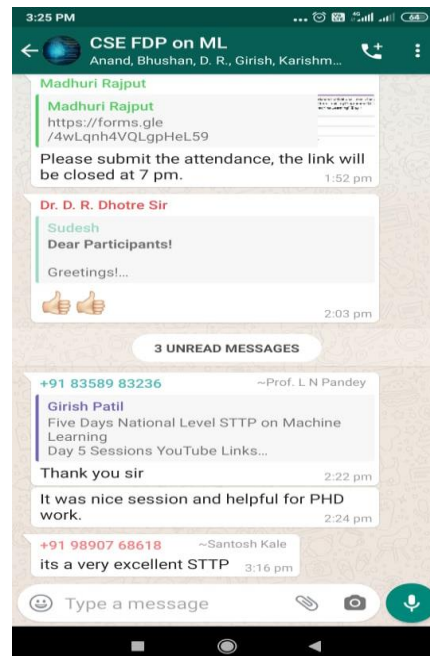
3:25 PM

64

CSE FDP on ML
Anand, Bhushan, D. R., Girish, Karishm...

Madhuri Rajput

Madhuri Rajput
https://forms.gle/4wLqnh4VQLgpHeL59

Please submit the attendance, the link will be closed at 7 pm.
1:52 pm

Dr. D. R. Dhotre Sir

Sudesh
Dear Participants!

Greetings!...

👍👍
2:03 pm

3 UNREAD MESSAGES

+91 83589 83236 ~Prof. L N Pandey

Girish Patil
Five Days National Level STTP on Machine Learning
Day 5 Sessions YouTube Links...

Thank you sir
2:22 pm

It was nice session and helpful for PHD work.
2:24 pm

+91 98907 68618 ~Santosh Kale
its a very excellent STTP 3:16 pm

Type a message